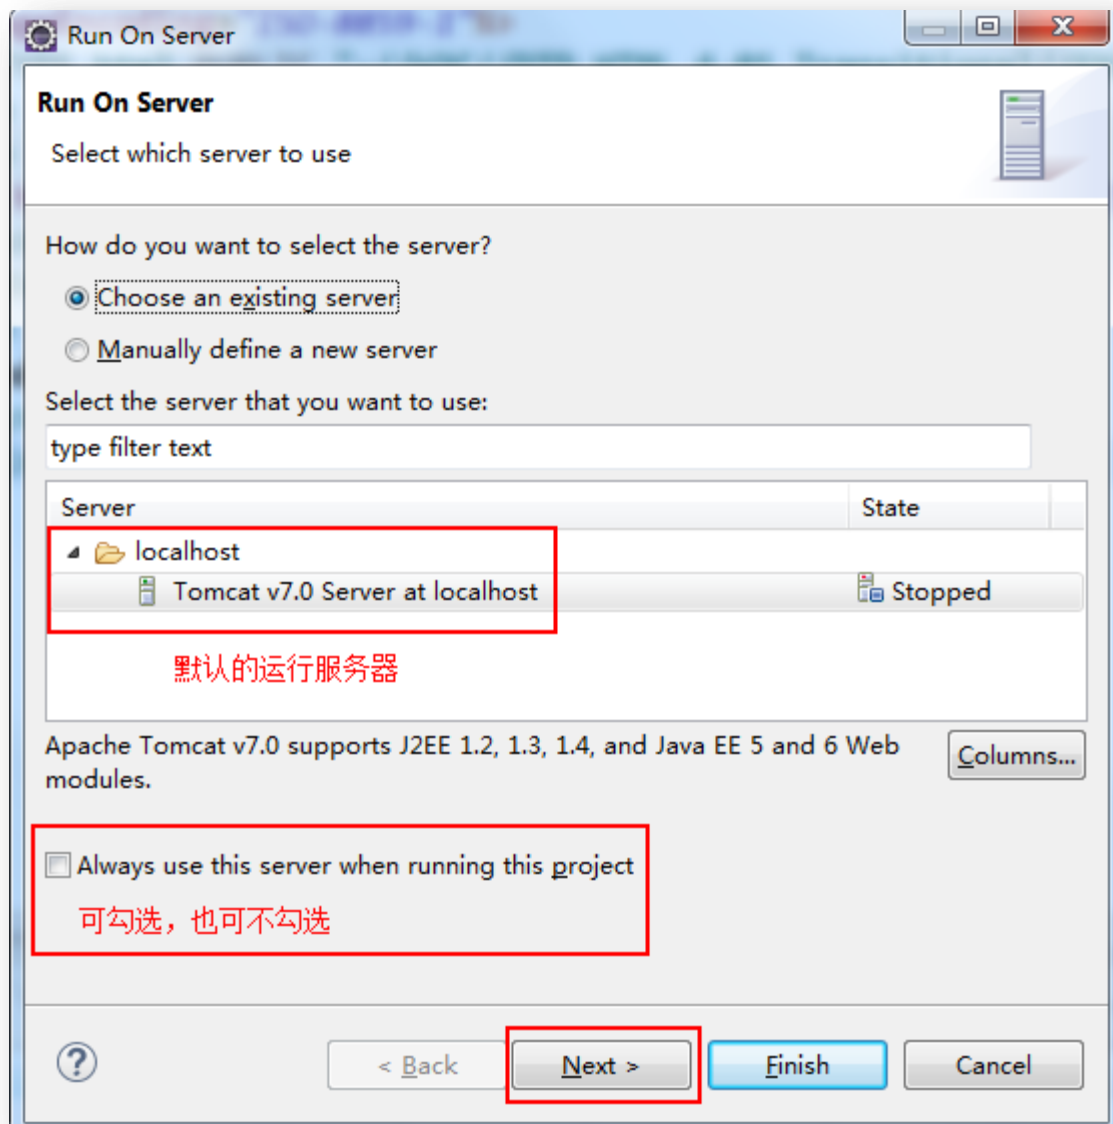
Run On Server

Run On Server

Select which server to use

How do you want to select the server?

Choose an existing server

Manually define a new server

Select the server that you want to use:

type filter text

| Server | State |
|---|---|
| localhost | |
| Tomcat v7.0 Server at localhost | Stopped |

默认的运行服务器

Apache Tomcat v7.0 supports J2EE 1.2, 1.3, 1.4, and Java EE 5 and 6 Web modules.

Columns...

Always use this server when running this project

可勾选，也可不勾选

< Back

Next >

Finish

Cancel